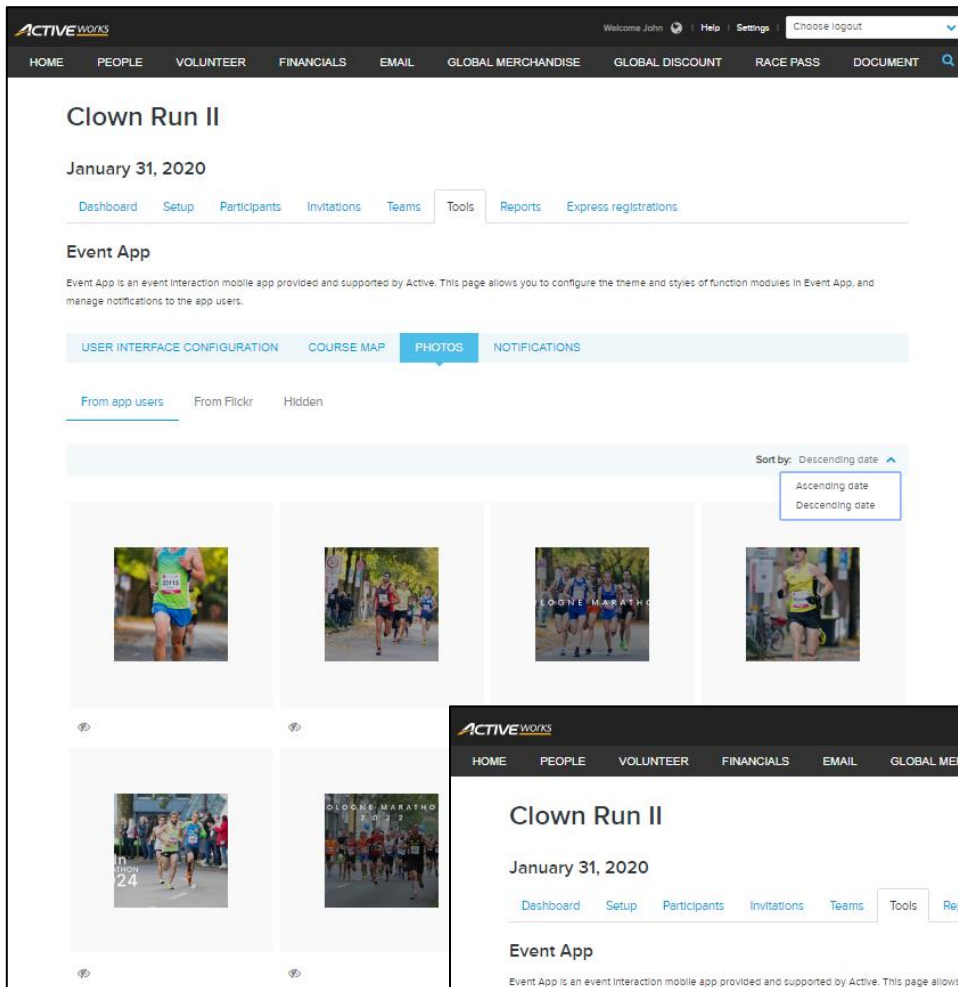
ACTIVE works

Welcome John | Help | Settings | Choose logout

HOME PEOPLE VOLUNTEER FINANCIALS EMAIL GLOBAL MERCHANDISE GLOBAL DISCOUNT RACE PASS DOCUMENT

Clown Run II

January 31, 2020

Dashboard Setup Participants Invitations Teams Tools Reports Express registrations

Event App

Event App is an event interaction mobile app provided and supported by Active. This page allows you to configure the theme and styles of function modules in Event App, and manage notifications to the app users.

USER INTERFACE CONFIGURATION COURSE MAP PHOTOS NOTIFICATIONS

From app users From Flickr Hidden

Sort by: Descending date

Ascending date
Descending date

OLOGNE MARATHO

OLOGNE MARATHO
2 0 2 2

ACTIVE works

HOME PEOPLE VOLUNTEER FINANCIALS EMAIL GLOBAL ME

Clown Run II

January 31, 2020

Dashboard Setup Participants Invitations Teams Tools Re

Event App

Event App is an event interaction mobile app provided and supported by Active. This page allows